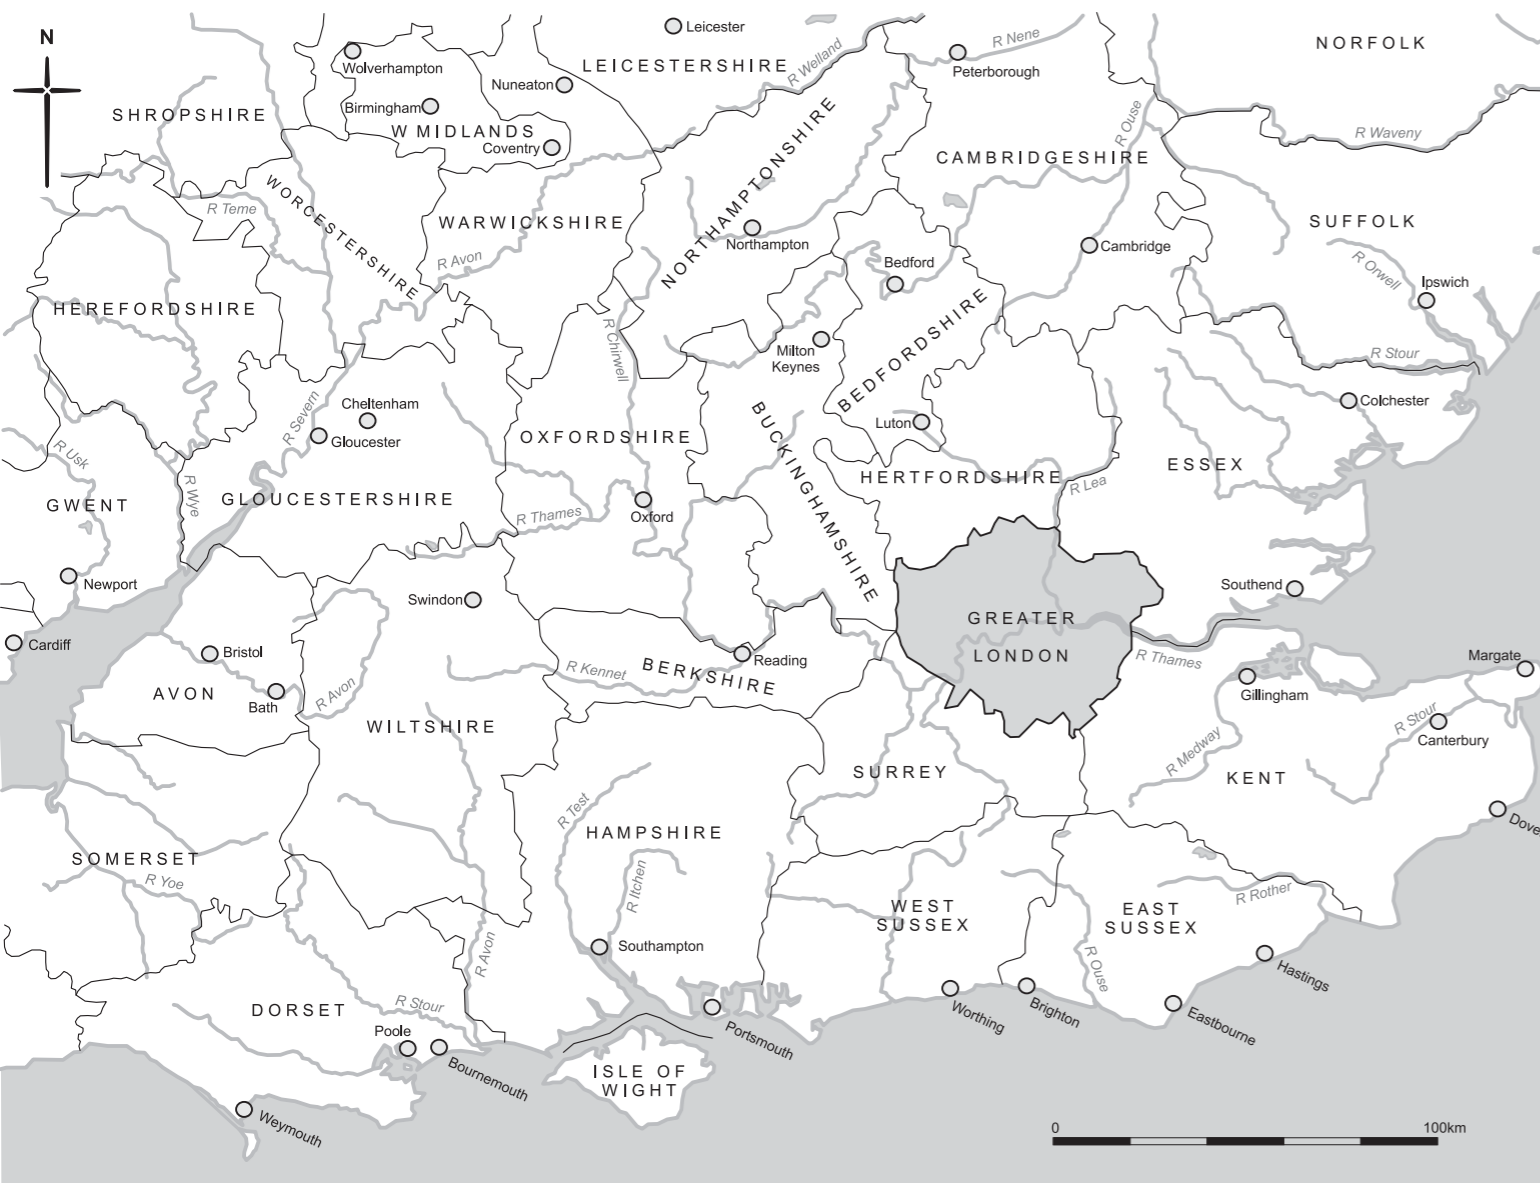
N

Leicester
R Nene
NORFOLK
Wolverhampton
LEICESTERSHIRE
R Welland
Peterborough
Nuneaton
SHROPSHIRE
Birmingham
W MIDLANDS
Coventry
NORTHAMPTONSHIRE
R Ouse
R Waveny
CAMBRIDGESHIRE
WORCESTERSHIRE
R Teme
WARWICKSHIRE
SUFFOLK
Northampton
Cambridge
R Avon
Bedford
R Orwell
Ipswich
HEREFORDSHIRE
BEDFORDSHIRE
R Cherwell
Milton Keynes
R Stour
Cheltenham
R Severn
Colchester
Gloucester
Luton
R Usk
OXFORDSHIRE
BUCKINGHAMSHIRE
HERTFORDSHIRE
ESSEX
R Wye
GWENT
GLOUCESTERSHIRE
R Lea
R Thames
Oxford
Newport
Southend
Swindon
GREATER LONDON
Cardiff
Bristol
Reading
Margate
R Thames
R Kennet
BERKSHIRE
Gillingham
AVON
Bath
R Avon
R Stour
WILTSHIRE
Canterbury
R Medway
SURREY
KENT
R Test
Dove
HAMPSHIRE
SOMERSET
R Yoe
R Itchen
WEST SUSSEX
EAST SUSSEX
R Rother
Southampton
R Avon
R Ouse
Hastings
DORSET
R Stour
Worthing
Brighton
Eastbourne
Poole
Portsmouth
Bournemouth
ISLE OF WIGHT
Weymouth
0
100km